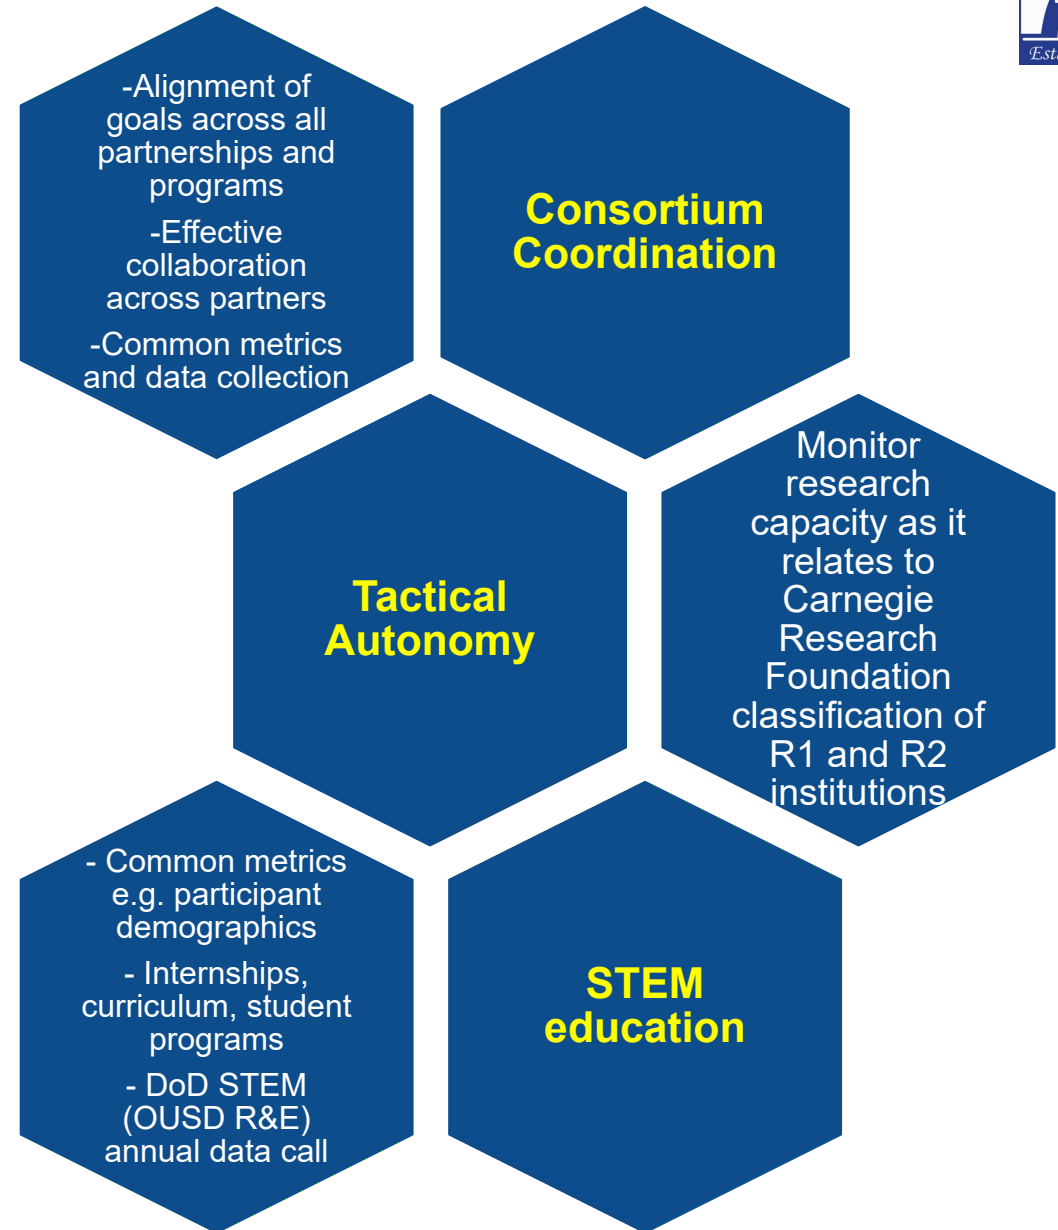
-Alignment of goals across all partnerships and programs

-Effective collaboration across partners

-Common metrics and data collection

Consortium Coordination

Tactical Autonomy

Monitor research capacity as it relates to Carnegie Research Foundation classification of R1 and R2 institutions

- Common metrics e.g. participant demographics

- Internships, curriculum, student programs

- DoD STEM (OUSD R&E) annual data call

STEM education

Est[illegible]